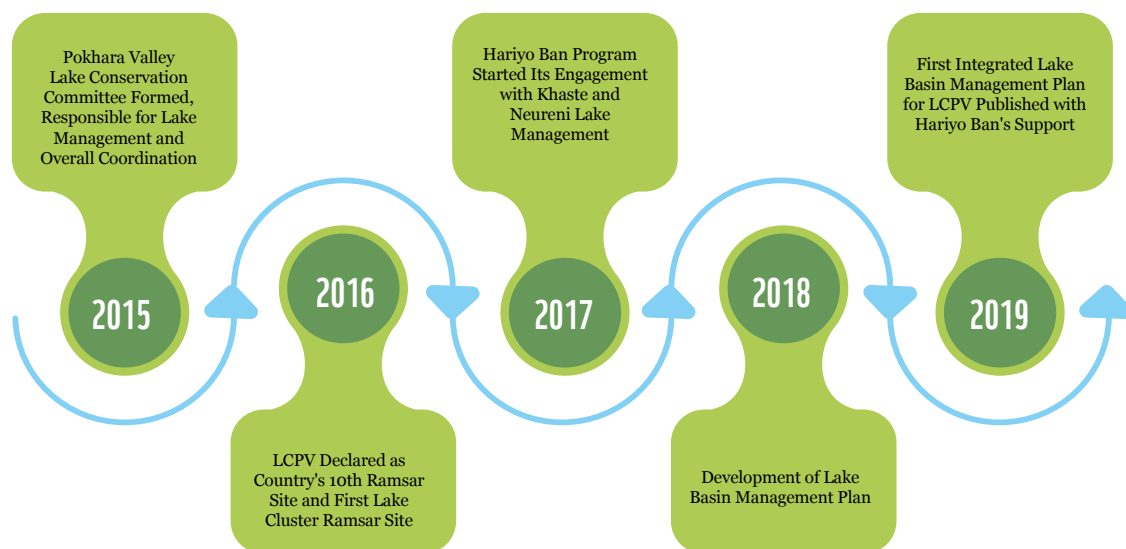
Pokhara Valley Lake Conservation Committee Formed, Responsible for Lake Management and Overall Coordination

2015

2016

LCPV Declared as Country's 10th Ramsar Site and First Lake Cluster Ramsar Site

Hariyo Ban Program Started Its Engagement with Khaste and Neureni Lake Management

2017

2018

Development of Lake Basin Management Plan

First Integrated Lake Basin Management Plan for LCPV Published with Hariyo Ban's Support

2019